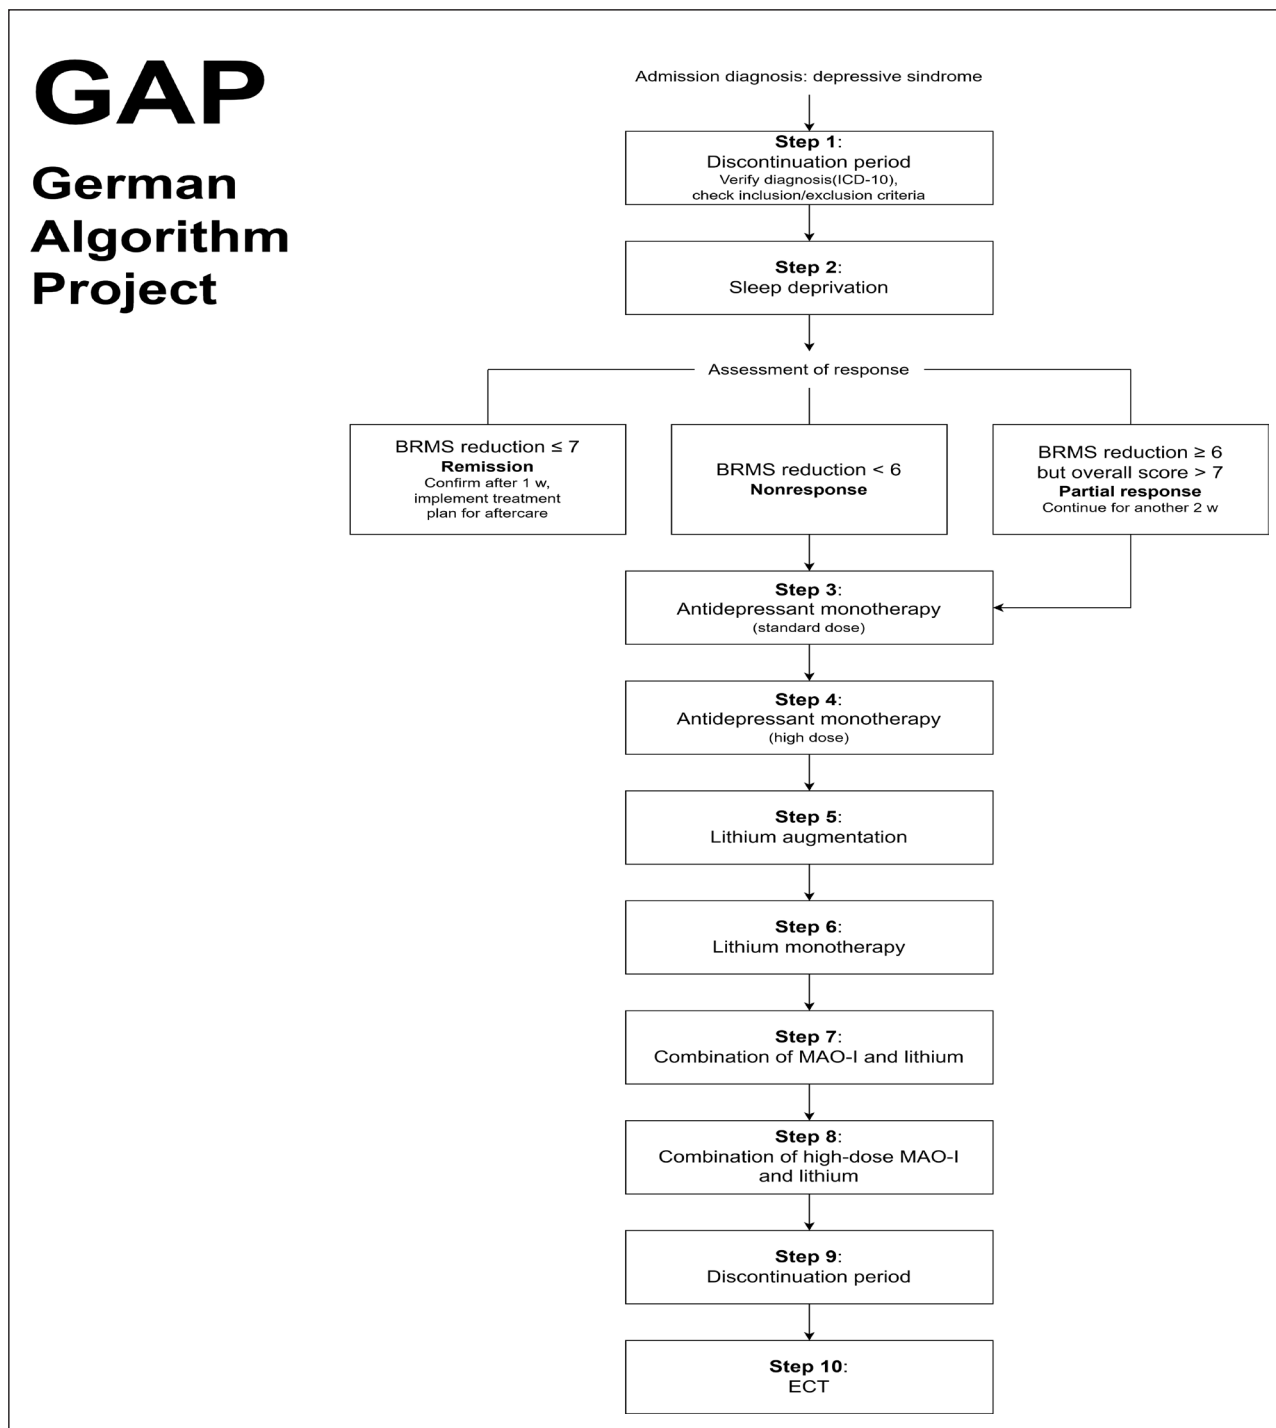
GAP

German Algorithm Project

Admission diagnosis: depressive sindrome

Step 1:
Discontinuation period
Verify diagnosis(ICD-10), check inclusion/exclusion criteria

Step 2:
Sleep deprivation

Assessment of response

BRMS reduction ≤ 7
Remission
Confirm after 1 w, implement treatment plan for aftercare

BRMS reduction < 6
Nonresponse

BRMS reduction ≥ 6 but overall score > 7
Partial response
Continue for another 2 w

Step 3:
Antidepressant monotherapy
(standard dose)

Step 4:
Antidepressant monotherapy
(high dose)

Step 5:
Lithium augmentation

Step 6:
Lithium monotherapy

Step 7:
Combination of MAO-I and lithium

Step 8:
Combination of high-dose MAO-I and lithium

Step 9:
Discontinuation period

Step 10:
ECT